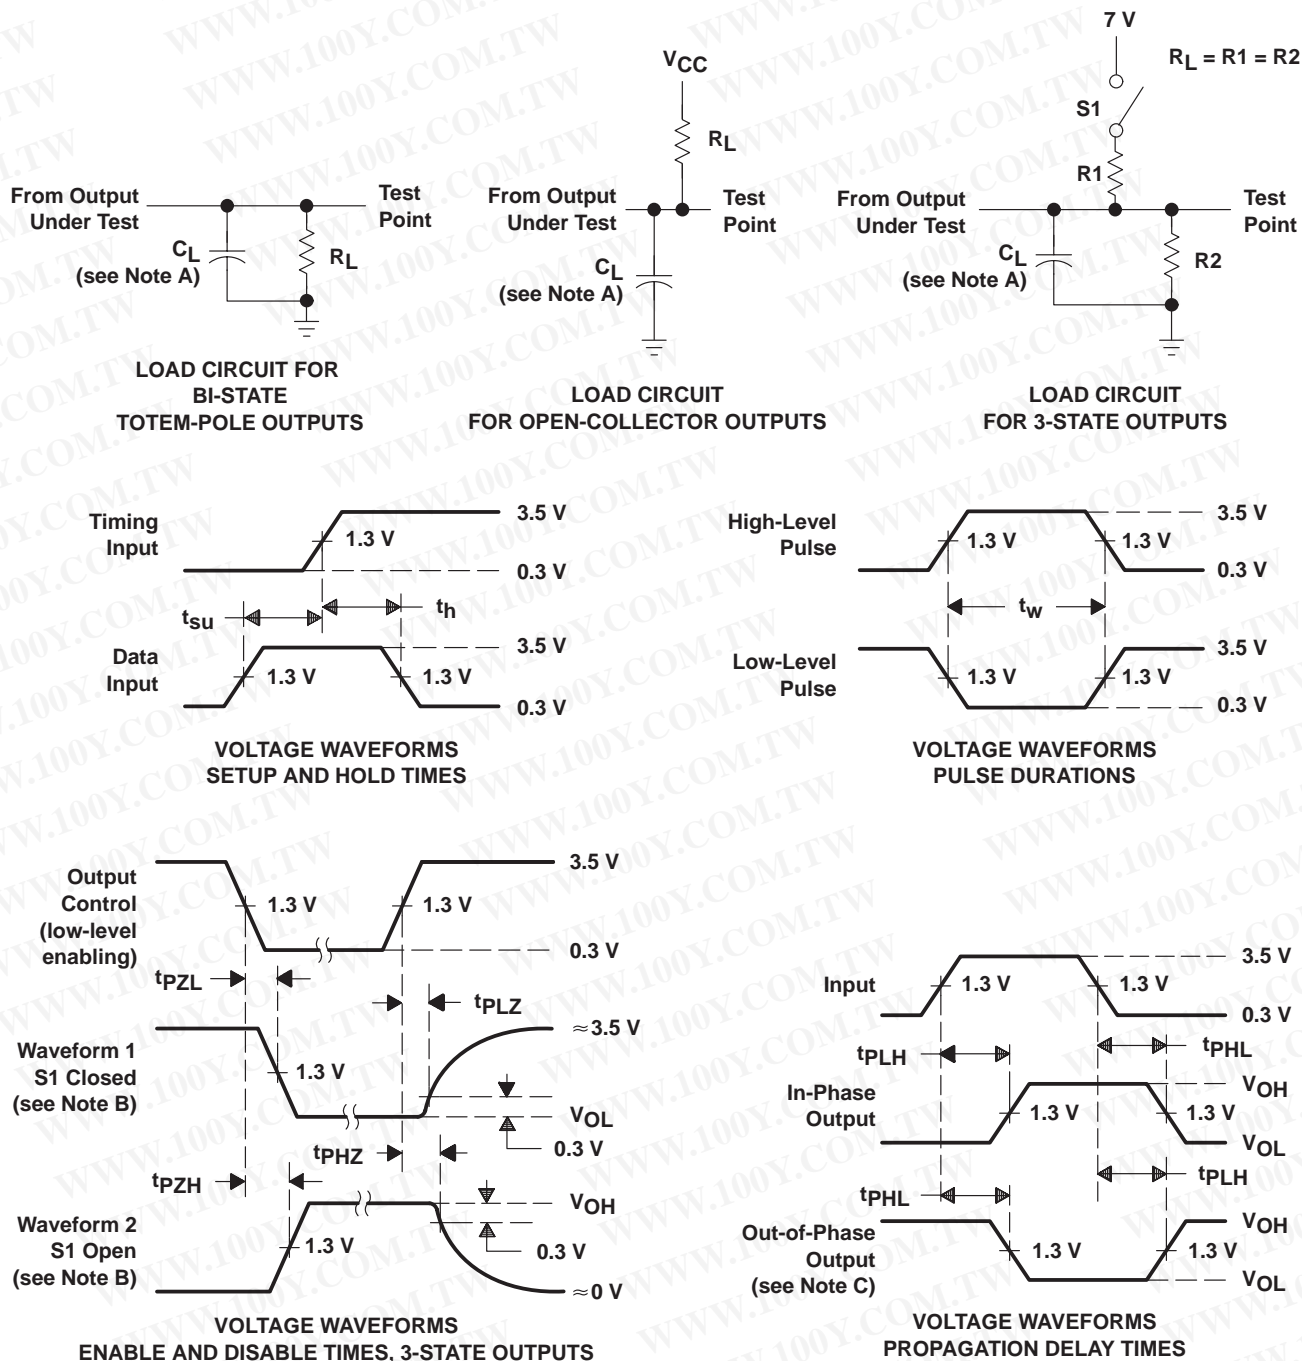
From Output Under Test

$C_L$ (see Note A)

$R_L$

Test Point

LOAD CIRCUIT FOR BI-STATE TOTEM-POLE OUTPUTS

$V_{CC}$

$R_L$

From Output Under Test

Test Point

$C_L$ (see Note A)

LOAD CIRCUIT FOR OPEN-COLLECTOR OUTPUTS

7 V

$R_L = R1 = R2$

S1

R1

From Output Under Test

Test Point

$C_L$ (see Note A)

R2

LOAD CIRCUIT FOR 3-STATE OUTPUTS

Timing Input

1.3 V

3.5 V

0.3 V

$t_{su}$

$t_h$

Data Input

1.3 V

1.3 V

3.5 V

0.3 V

VOLTAGE WAVEFORMS SETUP AND HOLD TIMES

High-Level Pulse

1.3 V

1.3 V

3.5 V

0.3 V

$t_w$

Low-Level Pulse

1.3 V

1.3 V

3.5 V

0.3 V

VOLTAGE WAVEFORMS PULSE DURATIONS

Output Control (low-level enabling)

1.3 V

1.3 V

3.5 V

0.3 V

$t_{PZL}$

$t_{PLZ}$

Waveform 1 S1 Closed (see Note B)

1.3 V

$\approx$3.5 V

$V_{OL}$

0.3 V

$t_{PZH}$

$t_{PHZ}$

Waveform 2 S1 Open (see Note B)

1.3 V

$V_{OH}$

0.3 V

$\approx$0 V

VOLTAGE WAVEFORMS ENABLE AND DISABLE TIMES, 3-STATE OUTPUTS

Input

1.3 V

1.3 V

3.5 V

0.3 V

$t_{PLH}$

$t_{PHL}$

In-Phase Output

1.3 V

1.3 V

$V_{OH}$

$V_{OL}$

$t_{PHL}$

$t_{PLH}$

Out-of-Phase Output (see Note C)

1.3 V

1.3 V

$V_{OH}$

$V_{OL}$

VOLTAGE WAVEFORMS PROPAGATION DELAY TIMES